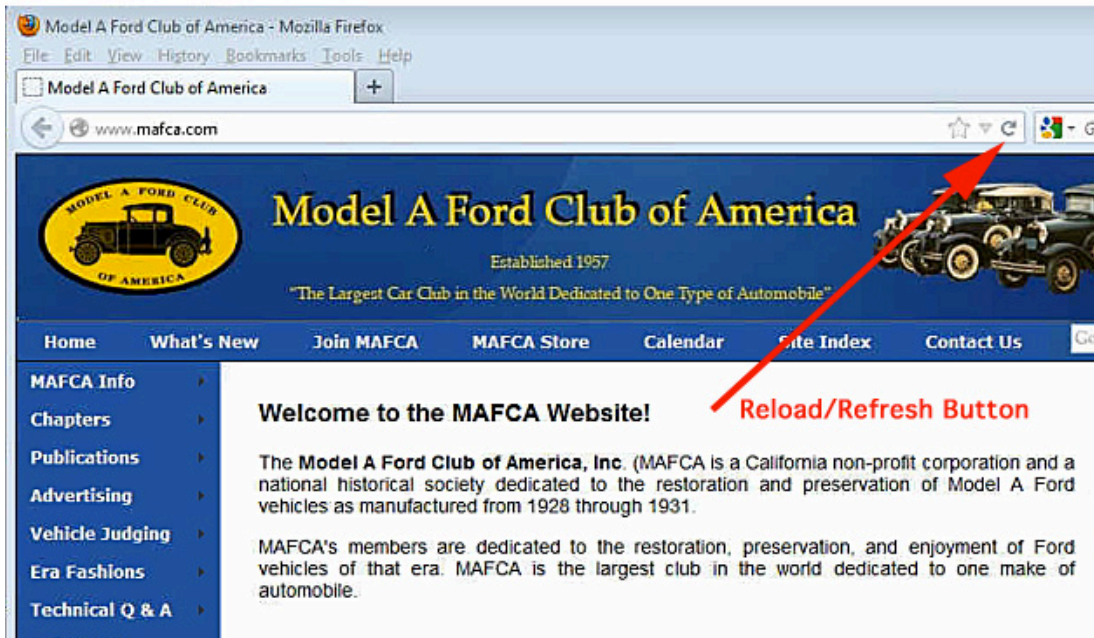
Model A Ford Club of America - Mozilla Firefox

File Edit View History Bookmarks Tools Help

Model A Ford Club of America

+

www.mafca.com

MODEL A FORD CLUB OF AMERICA

Model A Ford Club of America

Established 1957

"The Largest Car Club in the World Dedicated to One Type of Automobile"

Home What's New Join MAFCA MAFCA Store Calendar Site Index Contact Us

MAFCA Info

Chapters

Publications

Advertising

Vehicle Judging

Era Fashions

Technical Q & A

Welcome to the MAFCA Website!

Reload/Refresh Button

The **Model A Ford Club of America, Inc**. (MAFCA is a California non-profit corporation and a national historical society dedicated to the restoration and preservation of Model A Ford vehicles as manufactured from 1928 through 1931.

MAFCA's members are dedicated to the restoration, preservation, and enjoyment of Ford vehicles of that era. MAFCA is the largest club in the world dedicated to one make of automobile.